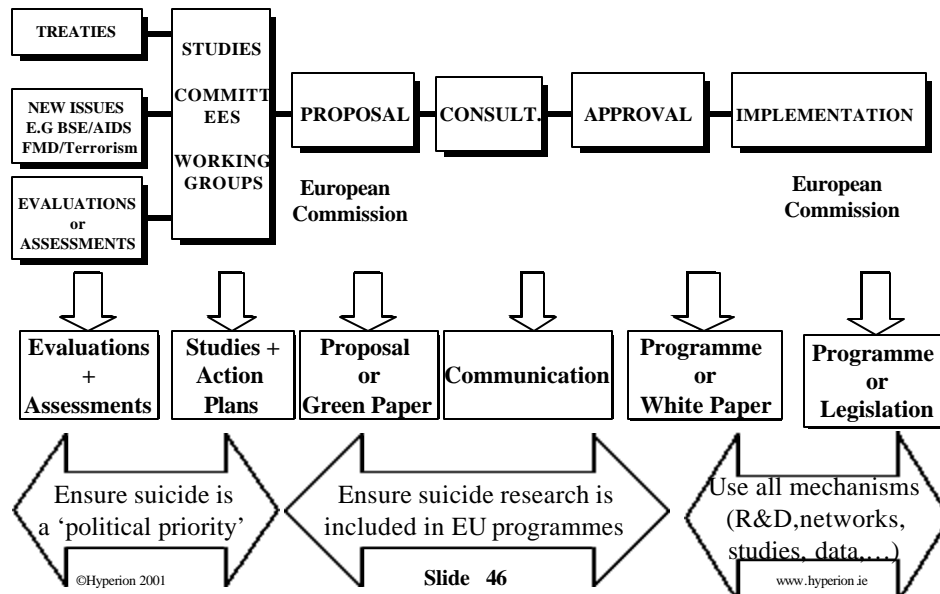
TREATIES

NEW ISSUES E.G BSE/AIDS FMD/Terrorism

EVALUATIONS or ASSESSMENTS

STUDIES

COMMITTEES

WORKING GROUPS

PROPOSAL

CONSULT.

APPROVAL

IMPLEMENTATION

European Commission

European Commission

Evaluations + Assessments

Studies + Action Plans

Proposal or Green Paper

Communication

Programme or White Paper

Programme or Legislation

Ensure suicide is a 'political priority'

Ensure suicide research is included in EU programmes

Use all mechanisms (R&D,networks, studies, data,…)

©Hyperion 2001

Slide 46

www.hyperion.ie